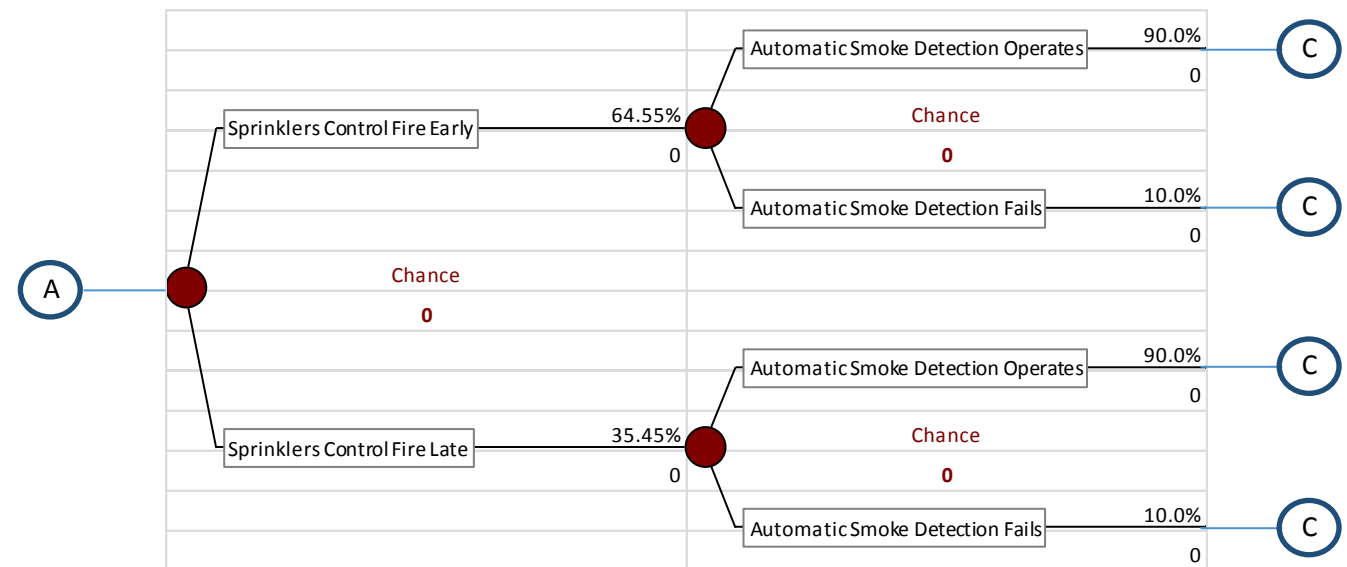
Automatic Smoke Detection Operates
90.0%
0
C

Sprinklers Control Fire Early
64.55%
0

Chance
0

Automatic Smoke Detection Fails
10.0%
0
C

A

Chance
0

Automatic Smoke Detection Operates
90.0%
0
C

Sprinklers Control Fire Late
35.45%
0

Chance
0

Automatic Smoke Detection Fails
10.0%
0
C